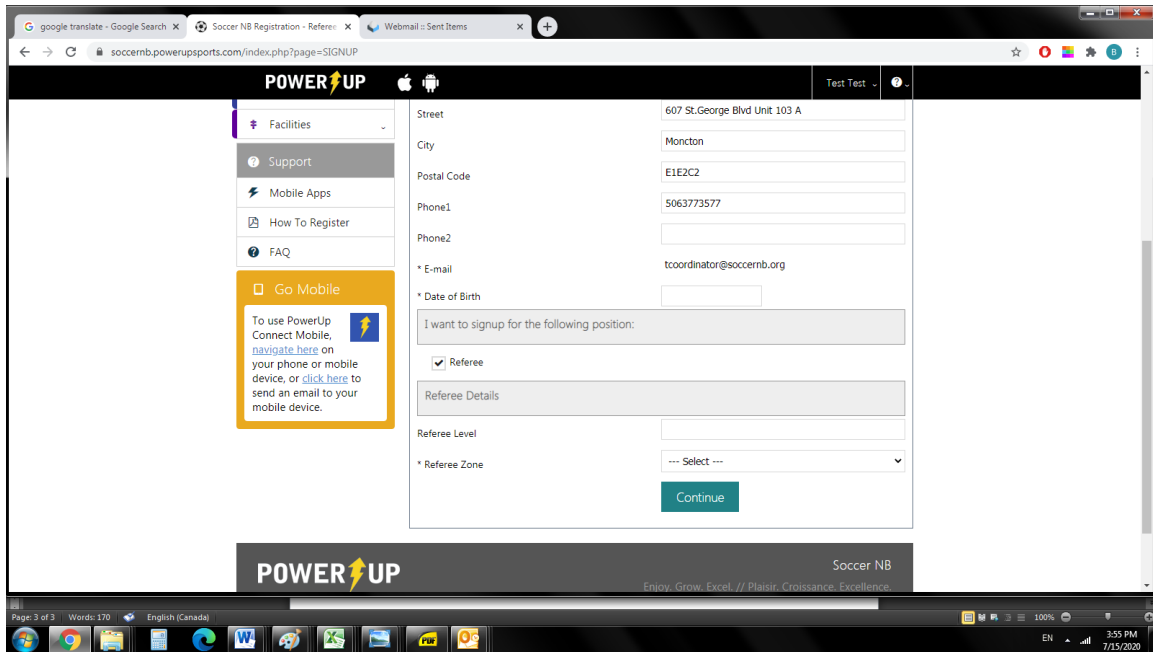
google translate - Google Search ×
Soccer NB Registration - Referee ×
Webmail :: Sent Items ×

soccernb.powerupsports.com/index.php?page=SIGNUP

POWER UP

Test Test

Facilities

Support

Mobile Apps

How To Register

FAQ

Go Mobile

To use PowerUp Connect Mobile, navigate here on your phone or mobile device, or click here to send an email to your mobile device.

Street 607 St.George Blvd Unit 103 A

City Moncton

Postal Code E1E2C2

Phone1 5063773577

Phone2

* E-mail tcoordinator@soccernb.org

* Date of Birth

I want to signup for the following position:

Referee

Referee Details

Referee Level

* Referee Zone --- Select ---

Continue

POWER UP

Soccer NB

Enjoy. Grow. Excel. // Plaisir. Croissance. Excellence.

Page: 3 of 3 | Words: 170 | English (Canada)

100%

EN

3:55 PM
7/15/2020